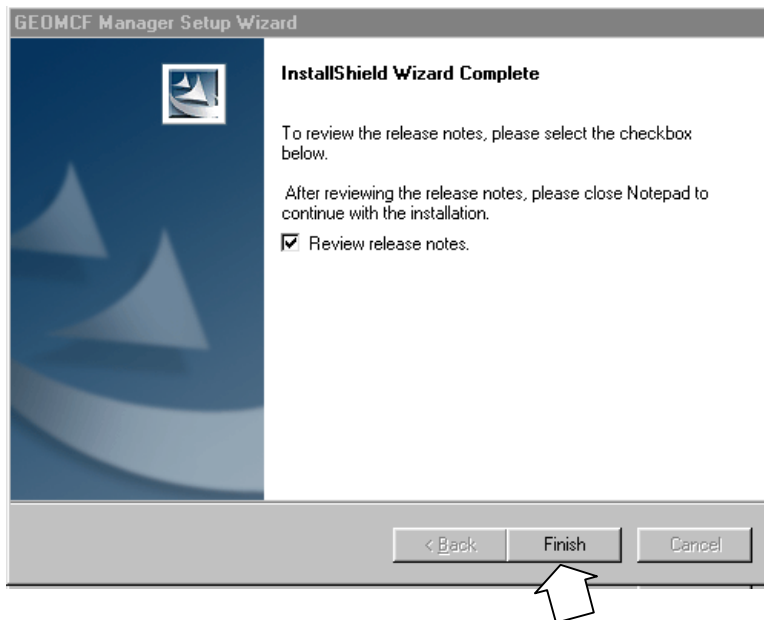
GEOMCF Manager Setup Wizard

InstallShield Wizard Complete

To review the release notes, please select the checkbox below.

After reviewing the release notes, please close Notepad to continue with the installation.

☑ Review release notes.

< Back

Finish

Cancel